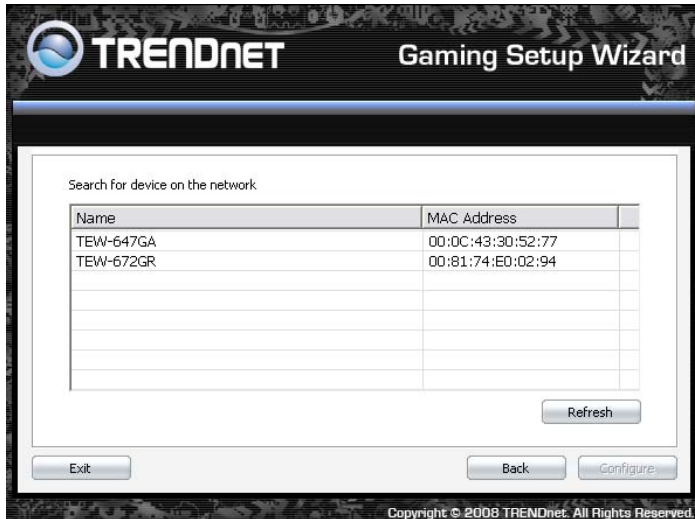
TRENDnET

Gaming Setup Wizard

Search for device on the network

| Name | MAC Address |
|---|---|
| TEW-647GA | 00:0C:43:30:52:77 |
| TEW-672GR | 00:81:74:E0:02:94 |

Refresh

Exit

Back

Configure

Copyright © 2008 TRENDnet. All Rights Reserved.